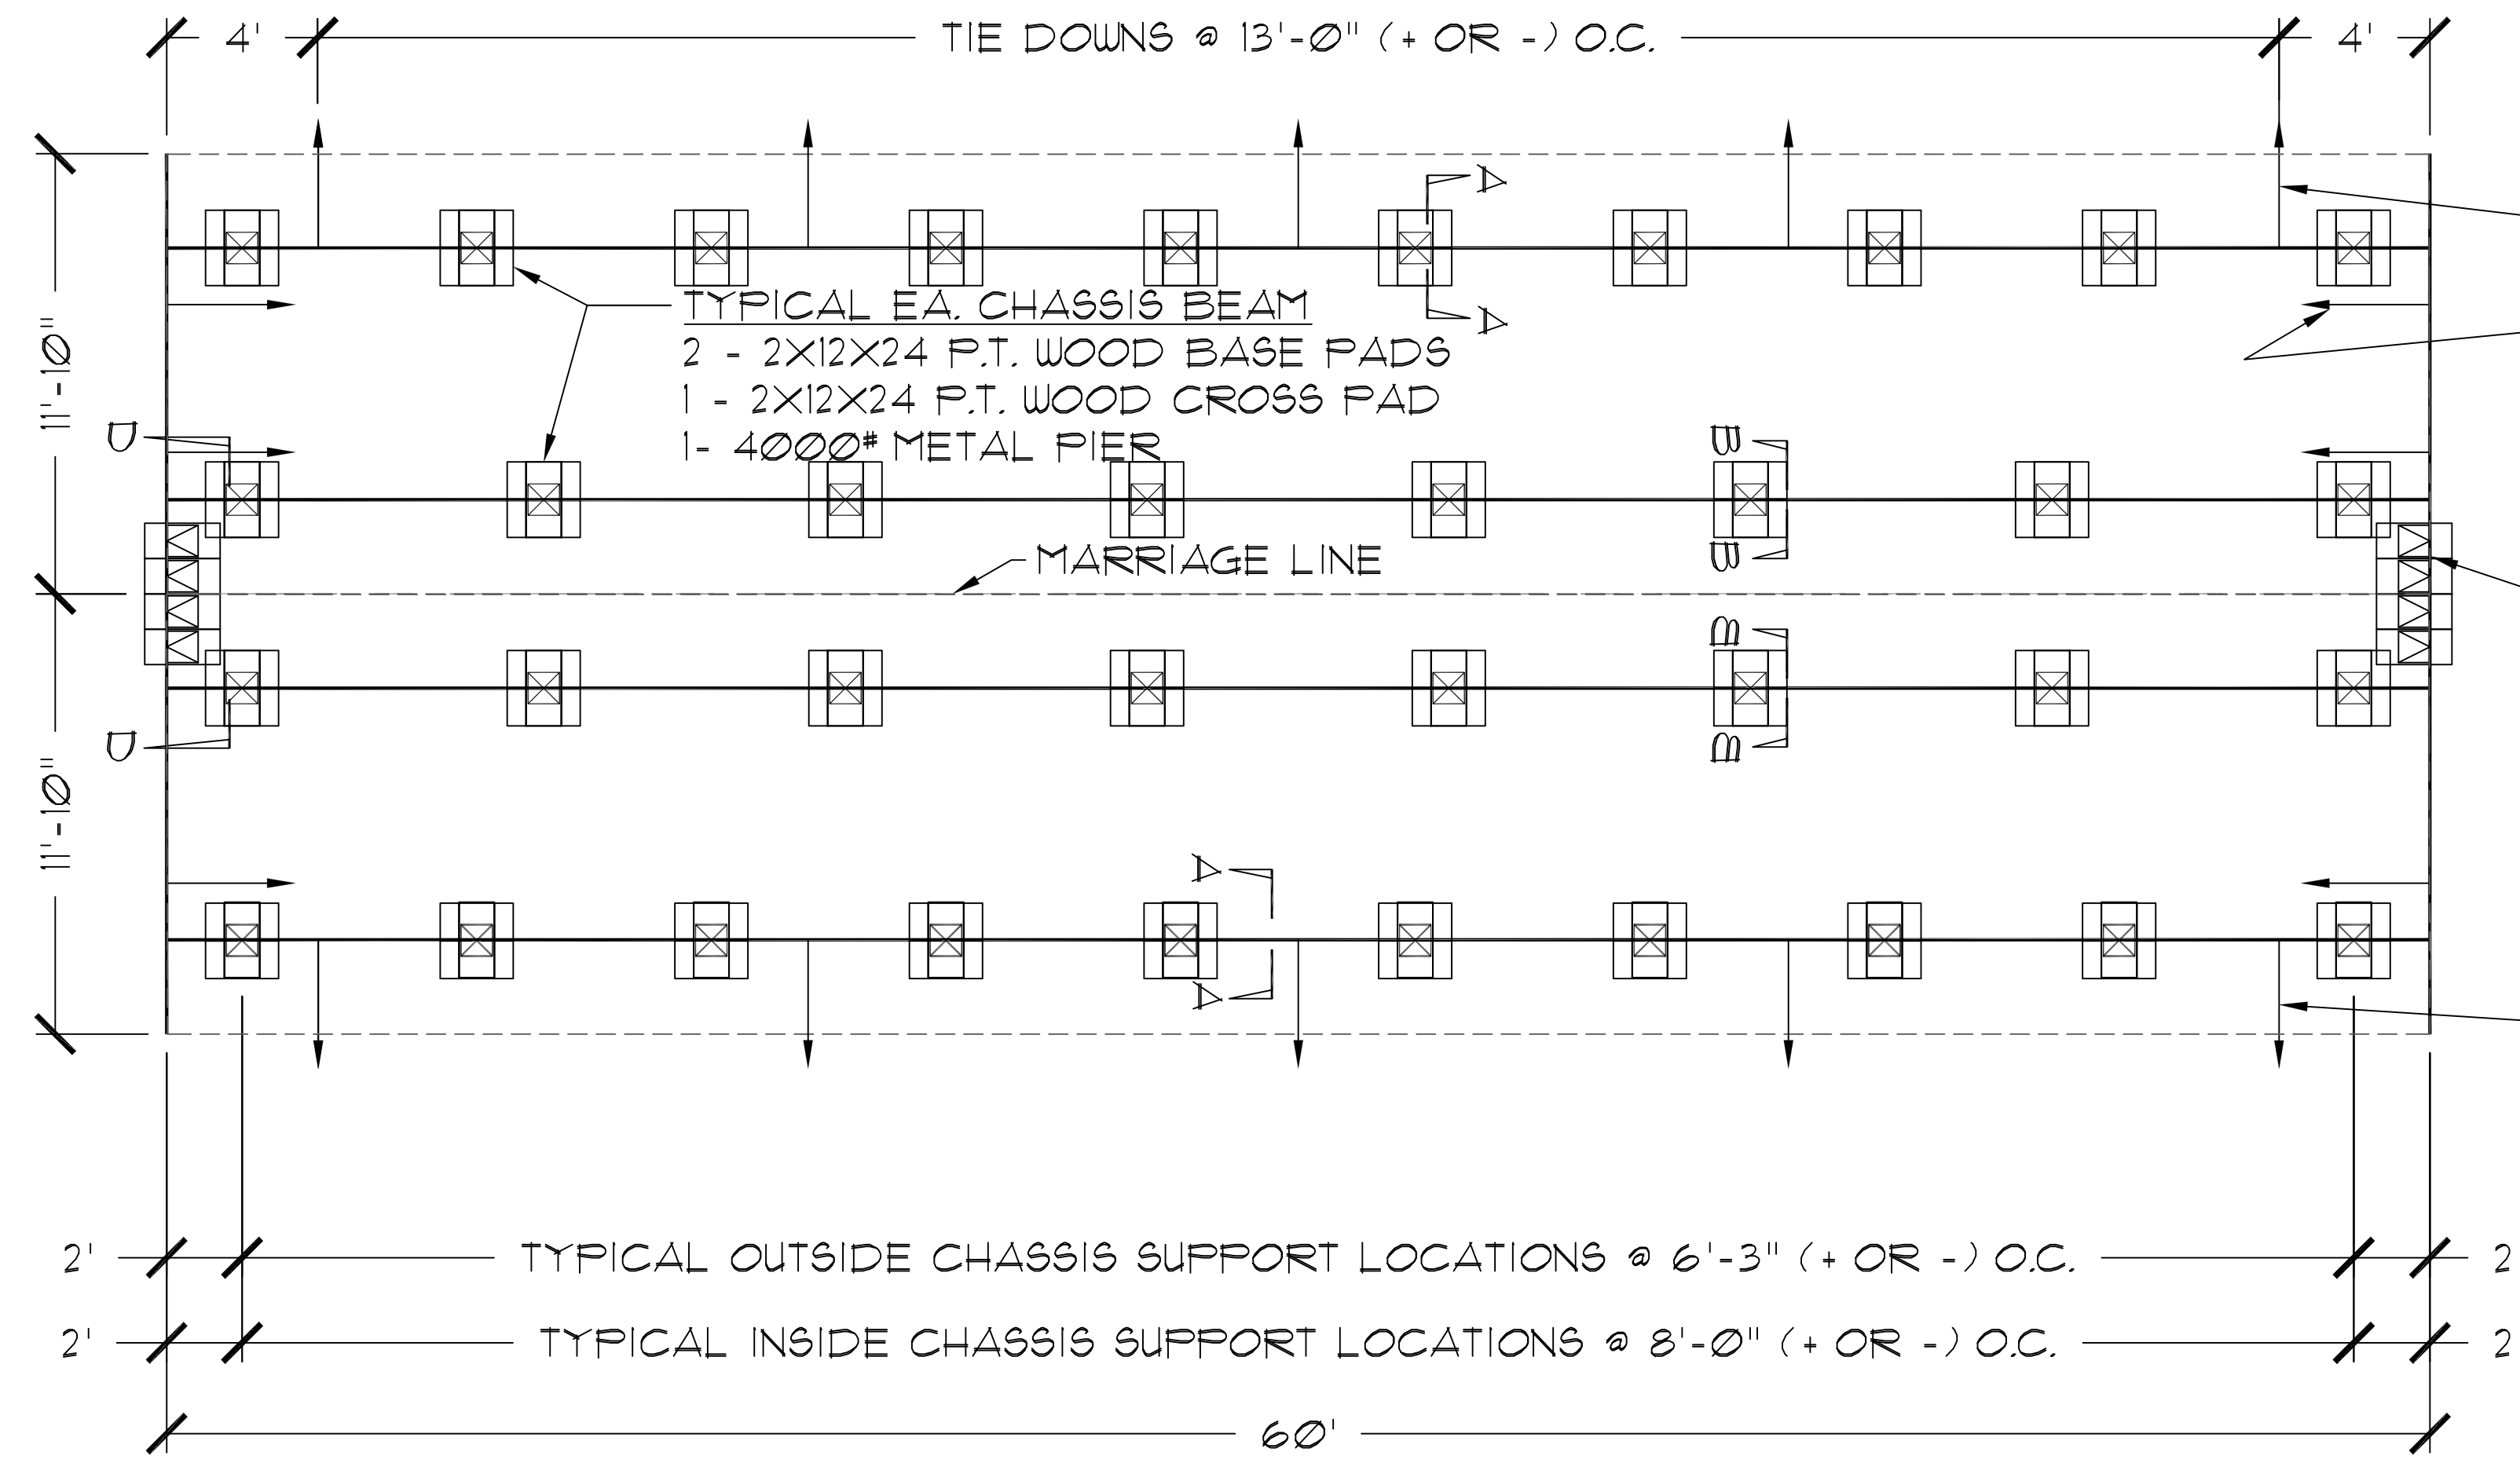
4' TIE DOWNS @ 13'-Ø" (+ OR -) O.C. 4'

A

A

TYPICAL EA. CHASSIS BEAM
2 - 2X12X24 P.T. WOOD BASE PADS
1 - 2X12X24 P.T. WOOD CROSS PAD
1- 4ØØØ# METAL PIER

11'-1Ø"

C

B

B

MARRIAGE LINE

B

B

C

11'-1Ø"

A

A

2' TYPICAL OUTSIDE CHASSIS SUPPORT LOCATIONS @ 6'-3" (+ OR -) O.C. 2

2' TYPICAL INSIDE CHASSIS SUPPORT LOCATIONS @ 8'-Ø" (+ OR -) O.C. 2

6Ø'